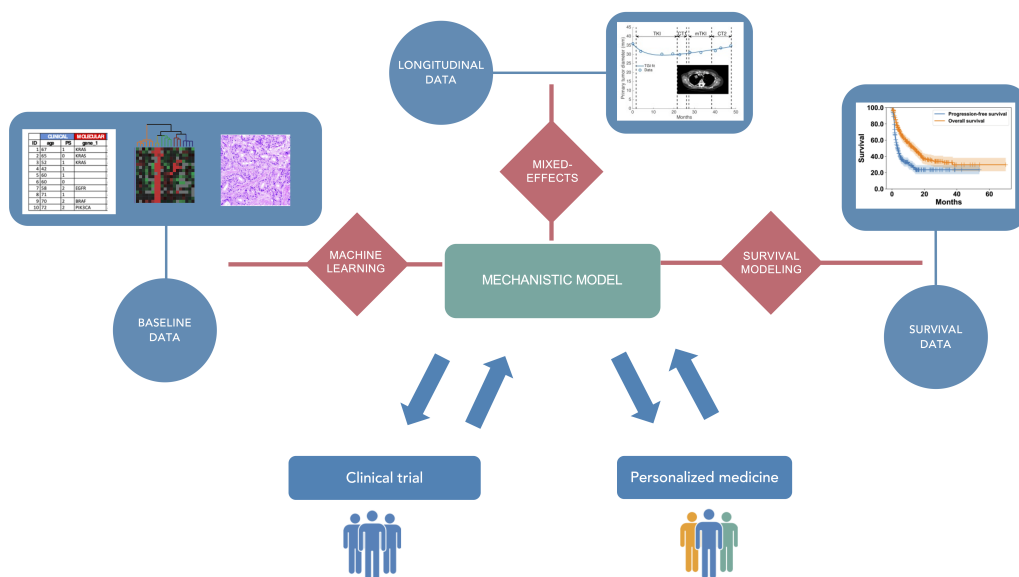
LONGITUDINAL DATA

TKI

mTKI

CT2

Months

MIXED-EFFECTS

| ID | CLINICAL age | PS | MOLECULAR gene_1 |
|---|---|---|---|
| 1 | 67 | 1 | KRAS |
| 2 | 65 | 0 | KRAS |
| 3 | 52 | 1 | KRAS |
| 4 | 42 | 1 | |
| 5 | 60 | 1 | |
| 6 | 80 | 0 | |
| 7 | 58 | 2 | EGFR |
| 8 | 71 | 1 | |
| 9 | 70 | 2 | BRAF |
| 10 | 72 | 2 | PIK3CA |

100.0
80.0
60.0
40.0
20.0
0.0
Survival
0 20 40 60
Months
Progression-free survival
Overall survival

MACHINE LEARNING

MECHANISTIC MODEL

SURVIVAL MODELING

BASELINE DATA

SURVIVAL DATA

Clinical trial

Personalized medicine